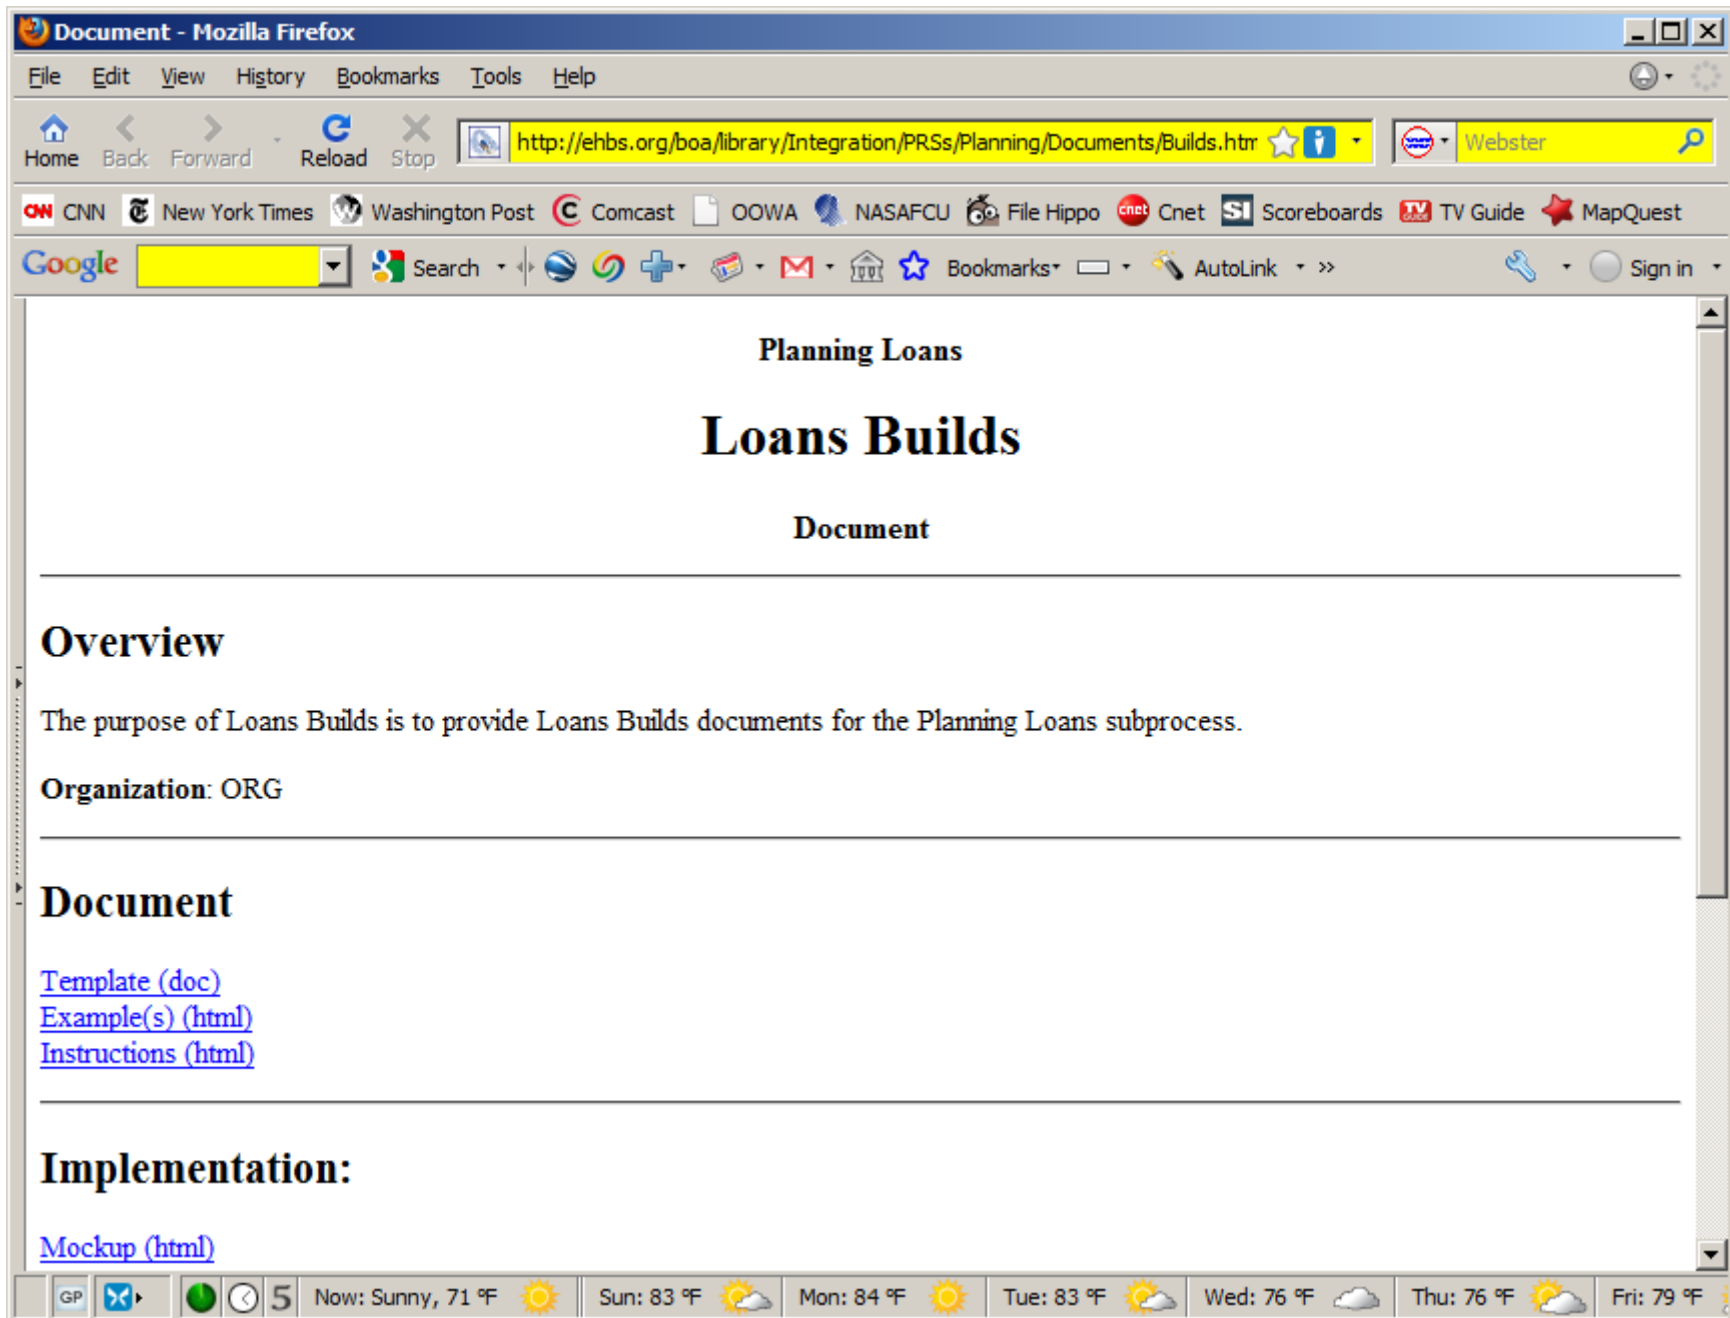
Document - Mozilla Firefox

File Edit View History Bookmarks Tools Help

Home Back Forward Reload Stop http://ehbs.org/boa/library/Integration/PRSs/Planning/Documents/Builds.htm Webster

CNN New York Times Washington Post Comcast OOWA NASAFCU File Hippo Cnet Scoreboards TV Guide MapQuest

Google Search Bookmarks AutoLink » Sign in

Planning Loans

Loans Builds

Document

Overview

The purpose of Loans Builds is to provide Loans Builds documents for the Planning Loans subprocess.

**Organization**: ORG

Document

Template (doc)
Example(s) (html)
Instructions (html)

Implementation:

Mockup (html)

GP 5 Now: Sunny, 71 °F Sun: 83 °F Mon: 84 °F Tue: 83 °F Wed: 76 °F Thu: 76 °F Fri: 79 °F